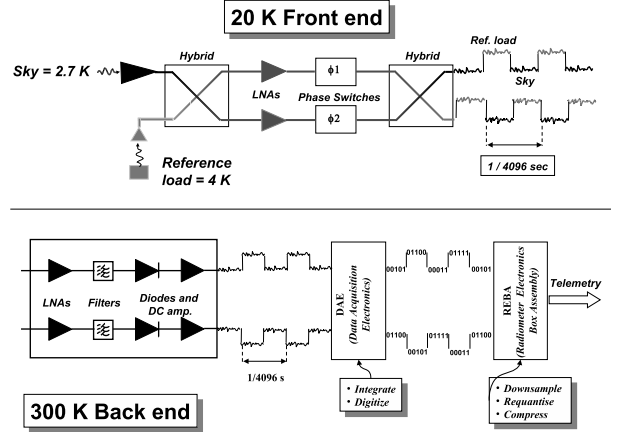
20 K Front end

Sky = 2.7 K

Hybrid

LNAs

$\phi 1$

Phase Switches

$\phi 2$

Hybrid

Ref. load

Sky

Reference load = 4 K

1 / 4096 sec

LNAs

Filters

Diodes and DC amp.

1/4096 s

DAE (Data Acquisition Electronics)

• Integrate
• Digitize

00101 01100 00011 01111 00101

01100 00101 01111 00011 00101

REBA (Radiometer Electronics Box Assembly)

• Downsample
• Requantise
• Compress

Telemetry

300 K Back end